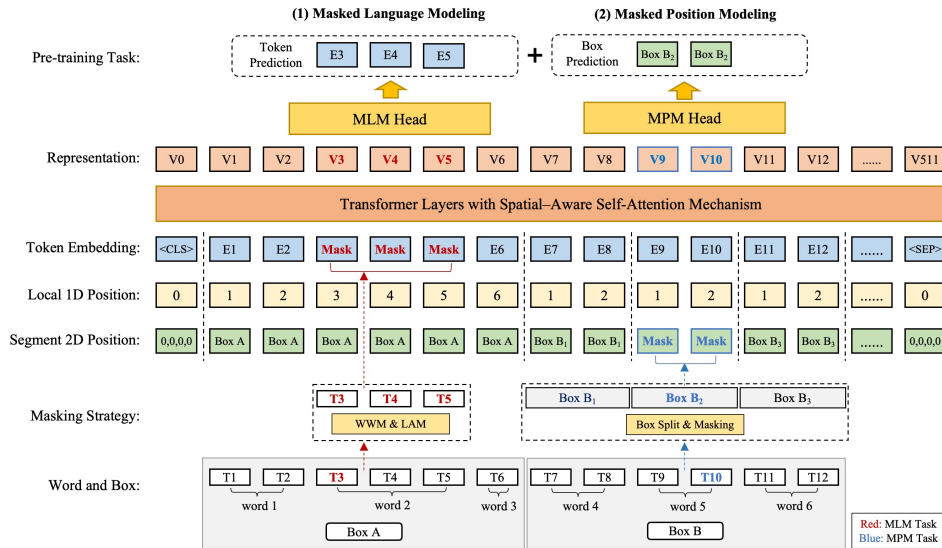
(1) Masked Language Modeling

(2) Masked Position Modeling

Pre-training Task:

Token Prediction

E3 E4 E5

+

Box Prediction

Box $B_2$ Box $B_2$

MLM Head

MPM Head

Representation:

V0 V1 V2 V3 V4 V5 V6 V7 V8 V9 V10 V11 V12 ...... V511

Transformer Layers with Spatial–Aware Self-Attention Mechanism

Token Embedding:

<CLS> E1 E2 Mask Mask Mask E6 E7 E8 E9 E10 E11 E12 ...... <SEP>

Local 1D Position:

0 1 2 3 4 5 6 1 2 1 2 1 2 ...... 0

Segment 2D Position:

0,0,0,0 Box A Box A Box A Box A Box A Box A Box $B_1$ Box $B_1$ Mask Mask Box $B_3$ Box $B_3$ ...... 0,0,0,0

Masking Strategy:

T3 T4 T5

WWM & LAM

Box $B_1$ Box $B_2$ Box $B_3$

Box Split & Masking

Word and Box:

T1 T2 T3 T4 T5 T6 T7 T8 T9 T10 T11 T12

word 1 word 2 word 3 word 4 word 5 word 6

Box A

Box B

Red: MLM Task
Blue: MPM Task